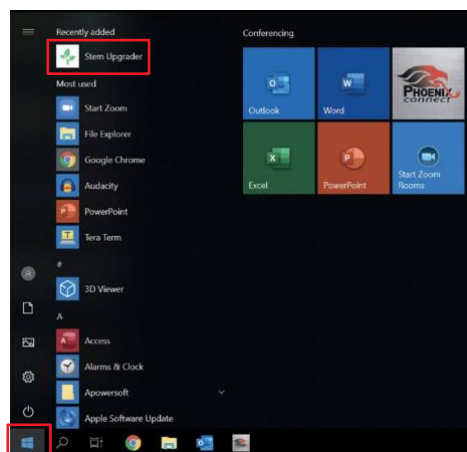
Recently added

Stem Upgrader

Most used

Start Zoom

File Explorer

Google Chrome

Audacity

PowerPoint

Tera Term

#

3D Viewer

A

Access

Alarms & Clock

Apowersoft

Apple Software Update

Conferencing

Outlook

Word

PHOENIX connect

Excel

PowerPoint

Start Zoom Rooms